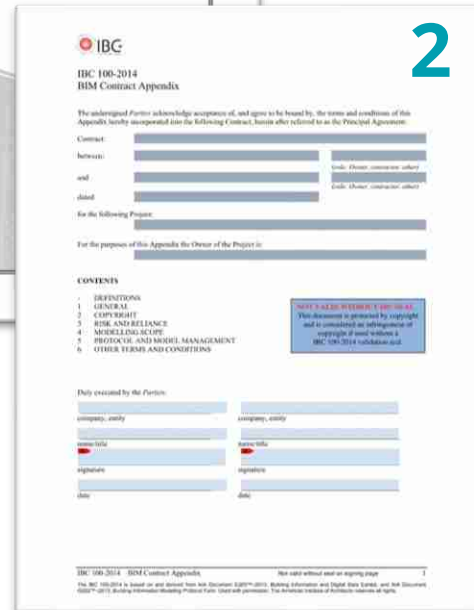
IBC

2

IBC 100-2014
BIM Contract Appendix

The undersigned Parties acknowledge acceptance of, and agree to be bound by, the terms and conditions of this Appendix hereby incorporated into the following Contract, herein after referred to as the Principal Agreement:

Contract:

between:

(role: Owner, contractor, other)

and

(role: Owner, contractor, other)

dated

for the following Project:

For the purposes of this Appendix the Owner of the Project is:

CONTENTS

- DEFINITIONS
1 GENERAL
2 COPYRIGHT
3 RISK AND RELIANCE
4 MODELLING SCOPE
5 PROTOCOL AND MODEL MANAGEMENT
6 OTHER TERMS AND CONDITIONS

NOT VALID WITHOUT IBC SEAL
This document is protected by copyright and is considered an infringement of copyright if used without a IBC 100-2014 validation seal.

Duly executed by the Parties:

company, entity

company, entity

name/title

name/title

signature

signature

date

date

IBC 100-2014 · BIM Contract Appendix

Not valid without seal on signing page

1

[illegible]